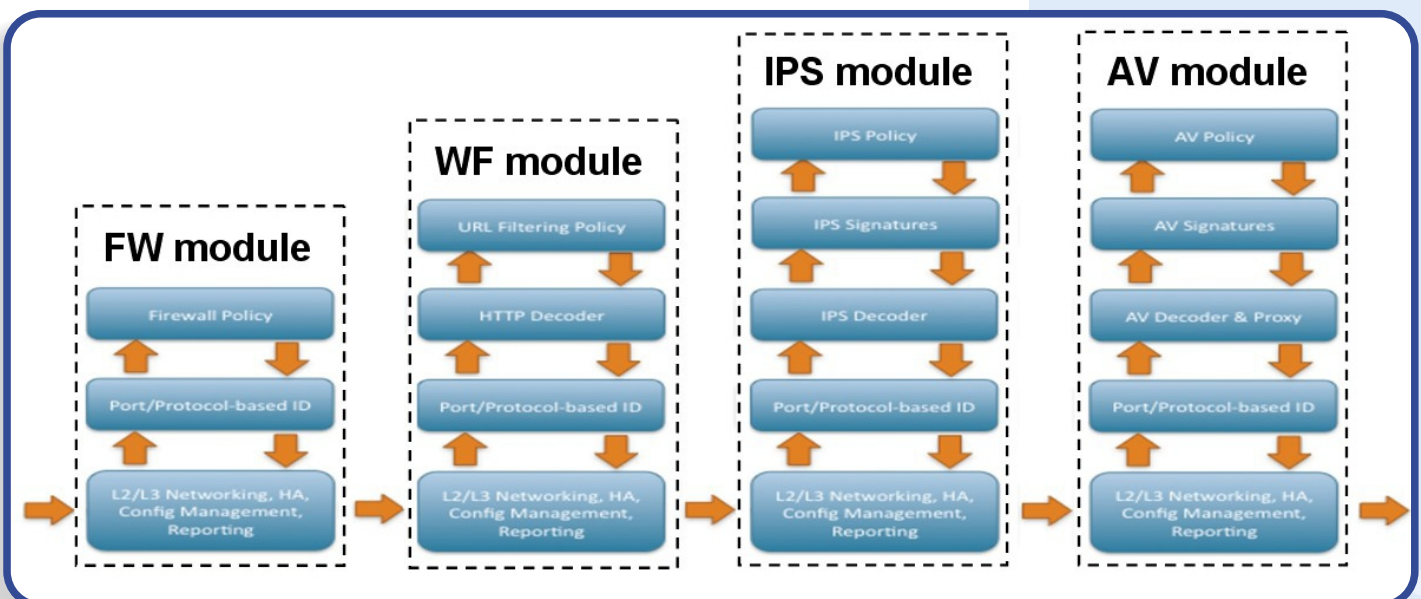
FW module

Firewall Policy

Port/Protocol-based ID

L2/L3 Networking, HA, Config Management, Reporting

WF module

URL Filtering Policy

HTTP Decoder

Port/Protocol-based ID

L2/L3 Networking, HA, Config Management, Reporting

IPS module

IPS Policy

IPS Signatures

IPS Decoder

Port/Protocol-based ID

L2/L3 Networking, HA, Config Management, Reporting

AV module

AV Policy

AV Signatures

AV Decoder & Proxy

Port/Protocol-based ID

L2/L3 Networking, HA, Config Management, Reporting